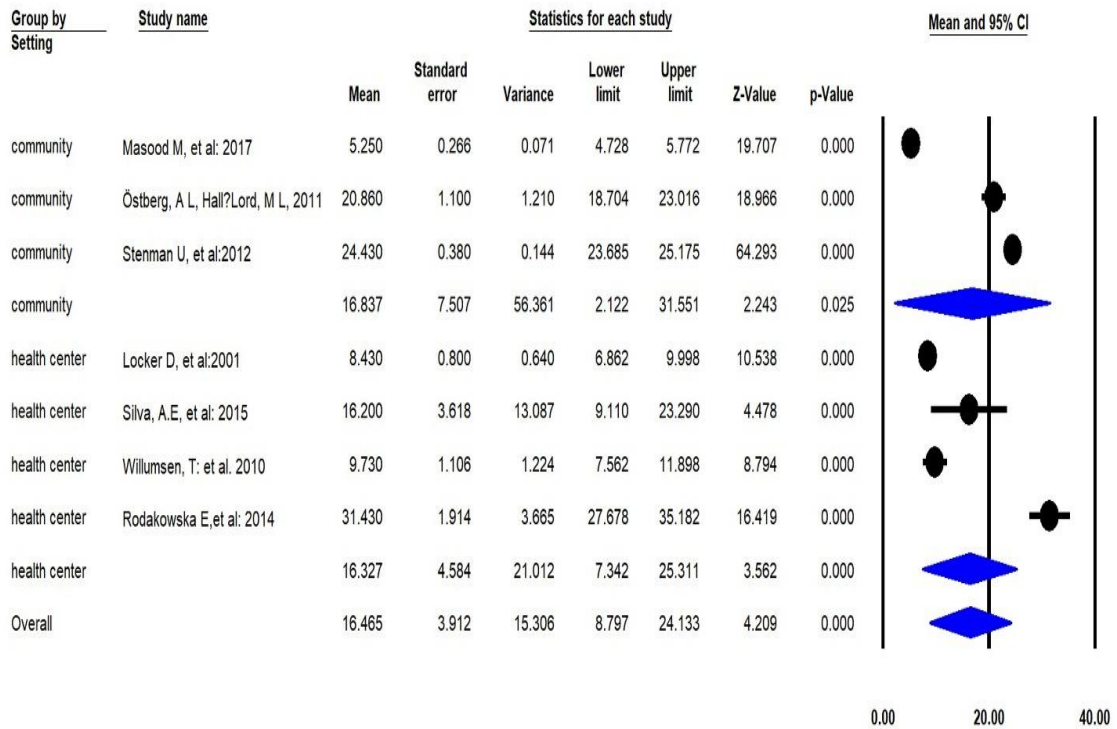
| Group by Setting | Study name | Mean | Standard error | Variance | Lower limit | Upper limit | Z-Value | p-Value |
|---|---|---|---|---|---|---|---|---|
| community | Masood M, et al: 2017 | 5.250 | 0.266 | 0.071 | 4.728 | 5.772 | 19.707 | 0.000 |
| community | Östberg, A L, Hall?Lord, M L, 2011 | 20.860 | 1.100 | 1.210 | 18.704 | 23.016 | 18.966 | 0.000 |
| community | Stenman U, et al:2012 | 24.430 | 0.380 | 0.144 | 23.685 | 25.175 | 64.293 | 0.000 |
| community | | 16.837 | 7.507 | 56.361 | 2.122 | 31.551 | 2.243 | 0.025 |
| health center | Locker D, et al:2001 | 8.430 | 0.800 | 0.640 | 6.862 | 9.998 | 10.538 | 0.000 |
| health center | Silva, A.E, et al: 2015 | 16.200 | 3.618 | 13.087 | 9.110 | 23.290 | 4.478 | 0.000 |
| health center | Willumsen, T: et al. 2010 | 9.730 | 1.106 | 1.224 | 7.562 | 11.898 | 8.794 | 0.000 |
| health center | Rodakowska E,et al: 2014 | 31.430 | 1.914 | 3.665 | 27.678 | 35.182 | 16.419 | 0.000 |
| health center | | 16.327 | 4.584 | 21.012 | 7.342 | 25.311 | 3.562 | 0.000 |
| Overall | | 16.465 | 3.912 | 15.306 | 8.797 | 24.133 | 4.209 | 0.000 |

Statistics for each study

Mean and 95% CI

0.00 20.00 40.00